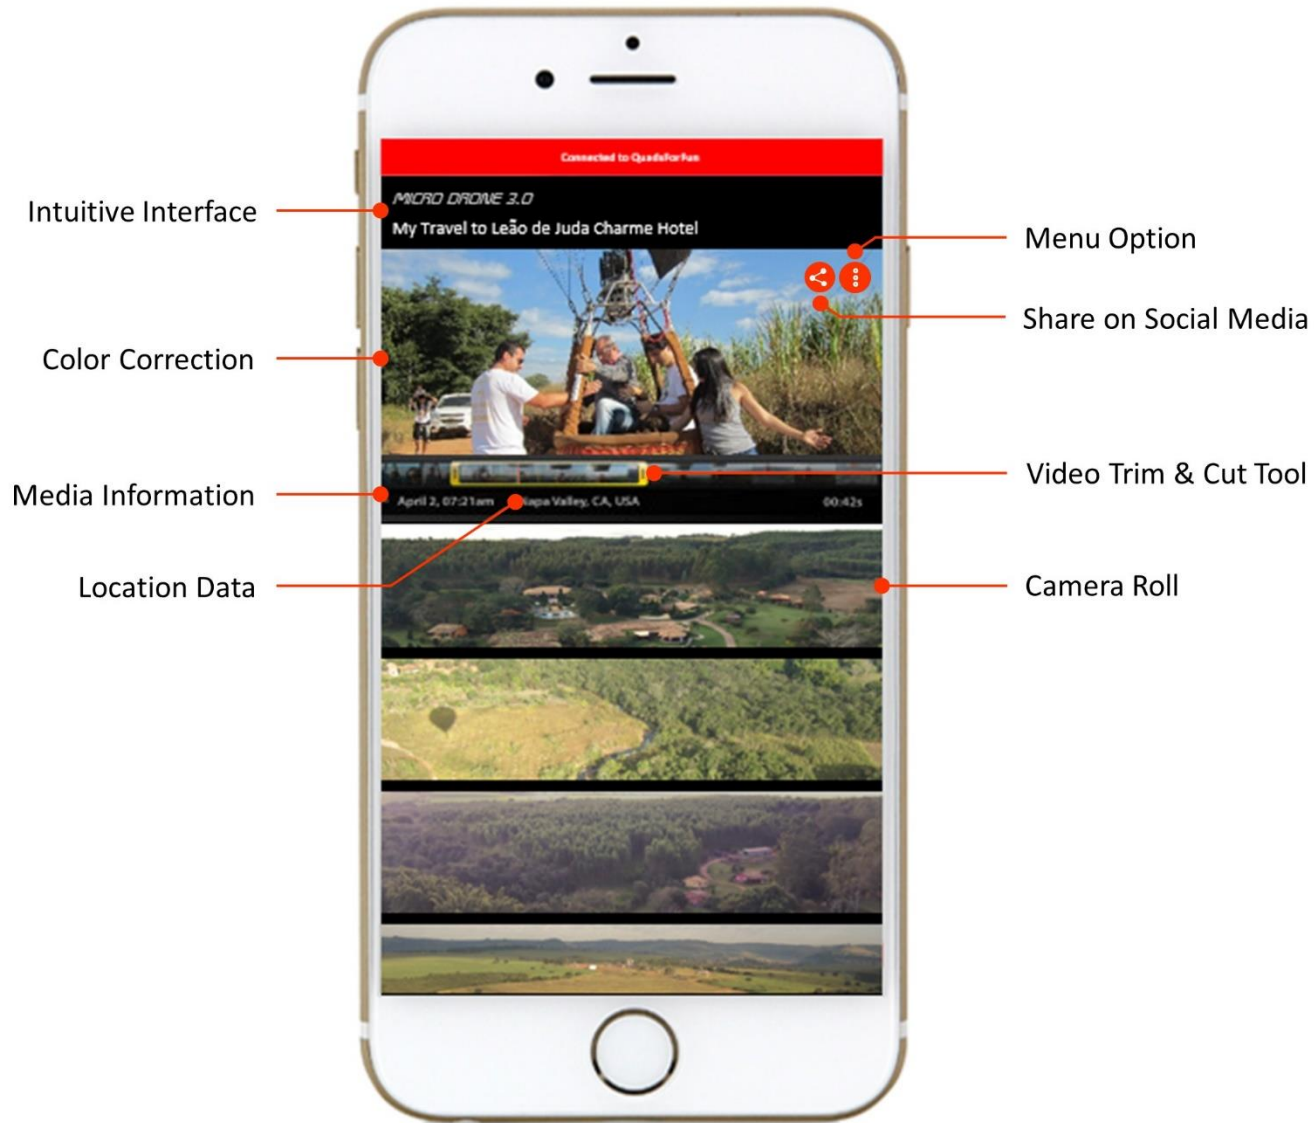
Connected to QuadsForFun

MICRO DRONE 3.0

My Travel to Leão de Juda Charme Hotel

Intuitive Interface

Menu Option

Share on Social Media

Color Correction

Video Trim & Cut Tool

Media Information

April 2, 07:21am

Napa Valley, CA, USA

00:42s

Location Data

Camera Roll